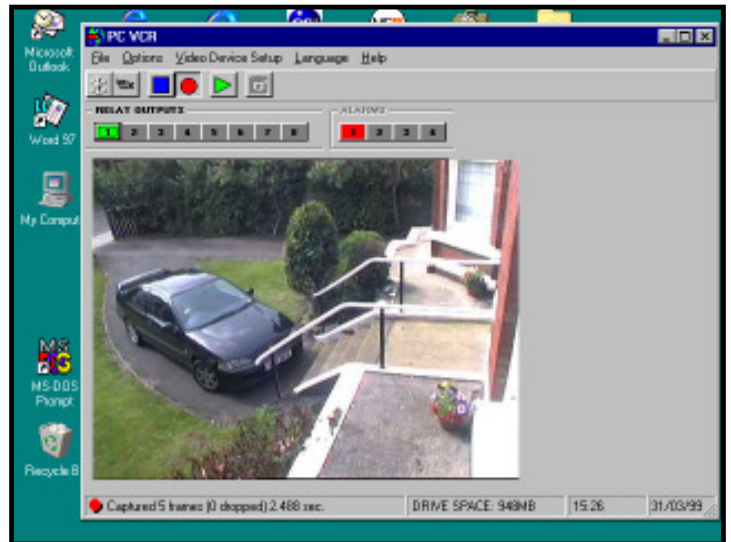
Microsoft Outlook

Word 97

My Comput

MS-DOS Prompt

Recycle B

PC VCR

File Options Video Device Setup Language Help

RELAY OUTPUTS

1 2 3 4 5 6 7 8

ALARMS

1 2 3 4

Captured 5 frames (0 dropped) 2.488 sec.

DRIVE SPACE: 948MB

15:26

31/03/99